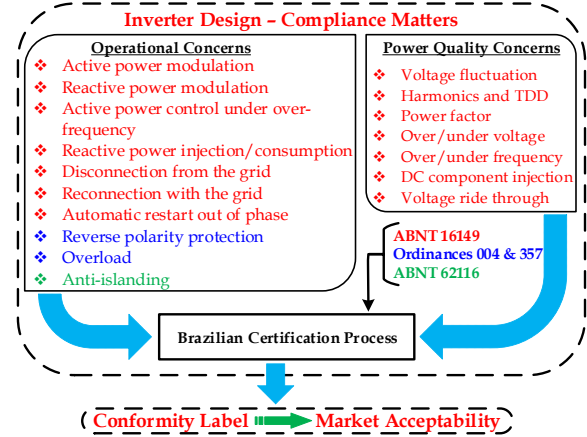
Inverter Design – Compliance Matters

Operational Concerns

- Active power modulation
- Reactive power modulation
- Active power control under over-frequency
- Reactive power injection/consumption
- Disconnection from the grid
- Reconnection with the grid
- Automatic restart out of phase
- Reverse polarity protection
- Overload
- Anti-islanding

Power Quality Concerns

- Voltage fluctuation
- Harmonics and TDD
- Power factor
- Over/under voltage
- Over/under frequency
- DC component injection
- Voltage ride through

ABNT 16149
Ordinances 004 & 357
ABNT 62116

Brazilian Certification Process

Conformity Label → Market Acceptability